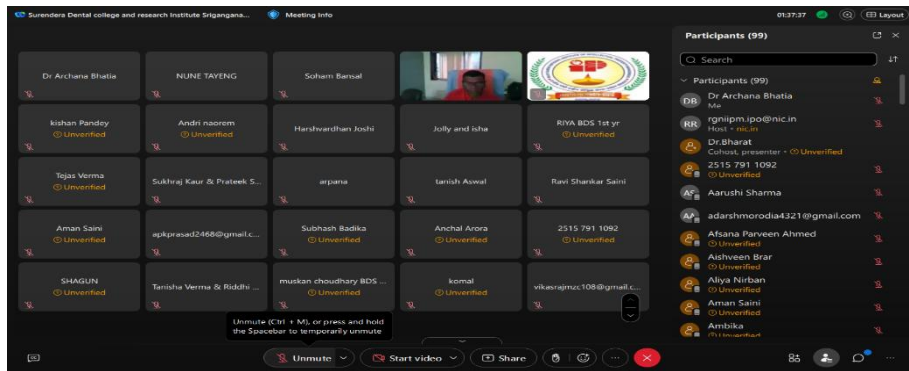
Surendera Dental college and research Institute Sriganganagar | Meeting info | 01:37:37 | Layout

Dr Archana Bhatia
NUNE TAYENG
Soham Bansal

kishan Pandey
Unverified
Andri naorem
Unverified
Harshvardhan Joshi
Jolly and isha
RIYA BDS 1st yr
Unverified

Tejas Verma
Unverified
Sukhraj Kaur & Prateek S...
arpana
tanish Aswal
Ravi Shankar Saini

Aman Saini
Unverified
apkprasad2468@gmail.c...
Subhash Badika
Unverified
Anchal Arora
Unverified
2515 791 1092
Unverified

SHAGUN
Unverified
Tanisha Verma & Riddhi ...
muskan choudhary BDS ...
Unverified
komal
Unverified
vikasrajmzc108@gmail.c...

Unmute (Ctrl + M), or press and hold the Spacebar to temporarily unmute

Unmute | Start video | Share

Participants (99)
Search
Participants (99)
DB Dr Archana Bhatia
Me
RR rgniipm.ipo@nic.in
Host • nic.in
Dr.Bharat
Cohost, presenter • Unverified
2515 791 1092
Unverified
AS Aarushi Sharma
AM adarshmorodia4321@gmail.com
Afsana Parveen Ahmed
Unverified
Aishveen Brar
Unverified
Aliya Nirban
Unverified
Aman Saini
Unverified
Ambika
Unverified